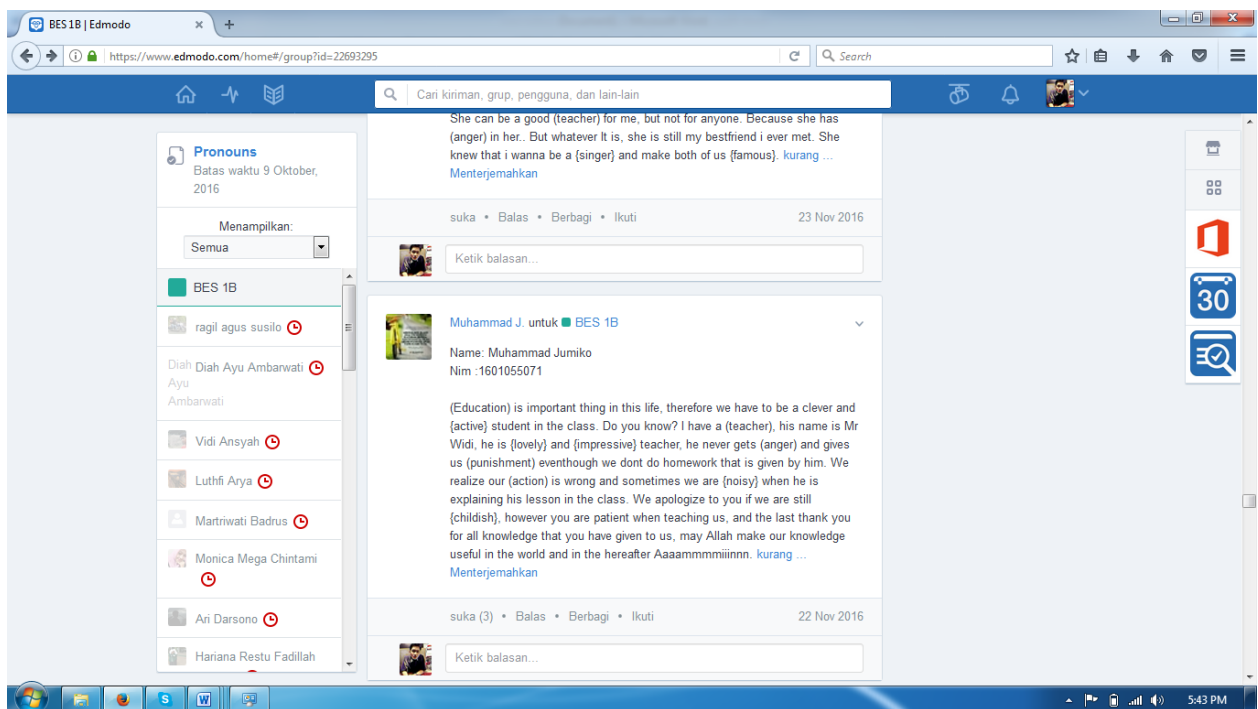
BES 1B | Edmodo

https://www.edmodo.com/home#/group?id=22693295

Search

Cari kiriman, grup, pengguna, dan lain-lain

Pronouns
Batas waktu 9 Oktober, 2016

Menampilkan:
Semua

BES 1B

ragil agus susilo

Diah Ayu Ambarwati

Vidi Ansyah

Luthfi Arya

Martriwati Badrus

Monica Mega Chintami

Ari Darsono

Hariana Restu Fadillah

She can be a good (teacher) for me, but not for anyone. Because she has (anger) in her.. But whatever It is, she is still my bestfriend i ever met. She knew that i wanna be a {singer} and make both of us {famous}. kurang ...
Menterjemahkan

suka • Balas • Berbagi • Ikuti 23 Nov 2016

Ketik balasan...

Muhammad J. untuk BES 1B

Name: Muhammad Jumiko
Nim :1601055071

(Education) is important thing in this life, therefore we have to be a clever and {active} student in the class. Do you know? I have a (teacher), his name is Mr Widi, he is {lovely} and {impressive} teacher, he never gets (anger) and gives us (punishment) eventhough we dont do homework that is given by him. We realize our (action) is wrong and sometimes we are {noisy} when he is explaining his lesson in the class. We apologize to you if we are still {childish}, however you are patient when teaching us, and the last thank you for all knowledge that you have given to us, may Allah make our knowledge useful in the world and in the hereafter Aaaammmmiiinnn. kurang ...
Menterjemahkan

suka (3) • Balas • Berbagi • Ikuti 22 Nov 2016

Ketik balasan...

30

5:43 PM